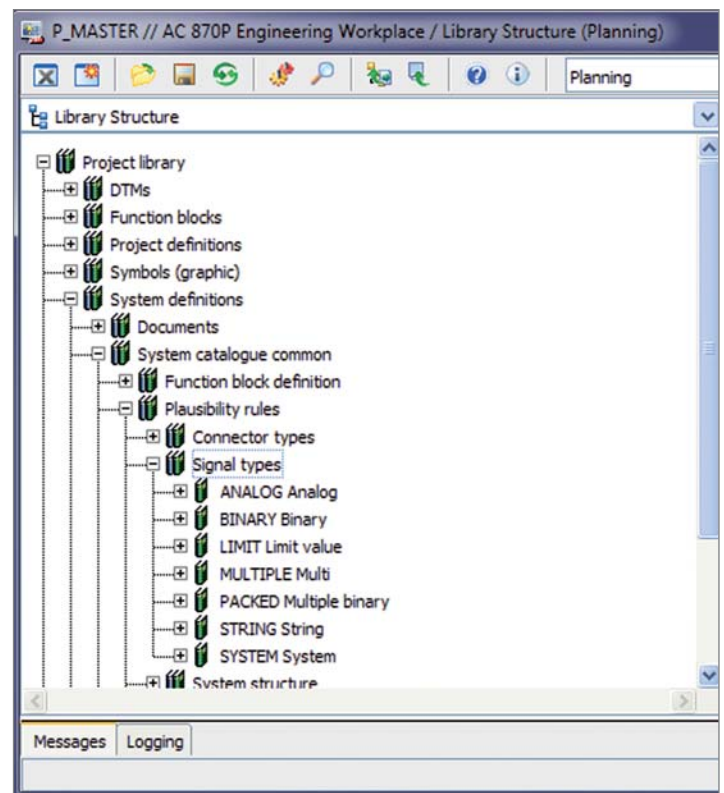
P_MASTER // AC 870P Engineering Workplace / Library Structure (Planning)

Planning

Library Structure

Project library
DTMs
Function blocks
Project definitions
Symbols (graphic)
System definitions
Documents
System catalogue common
Function block definition
Plausibility rules
Connector types
Signal types
ANALOG Analog
BINARY Binary
LIMIT Limit value
MULTIPLE Multi
PACKED Multiple binary
STRING String
SYSTEM System
System structure

Messages | Logging